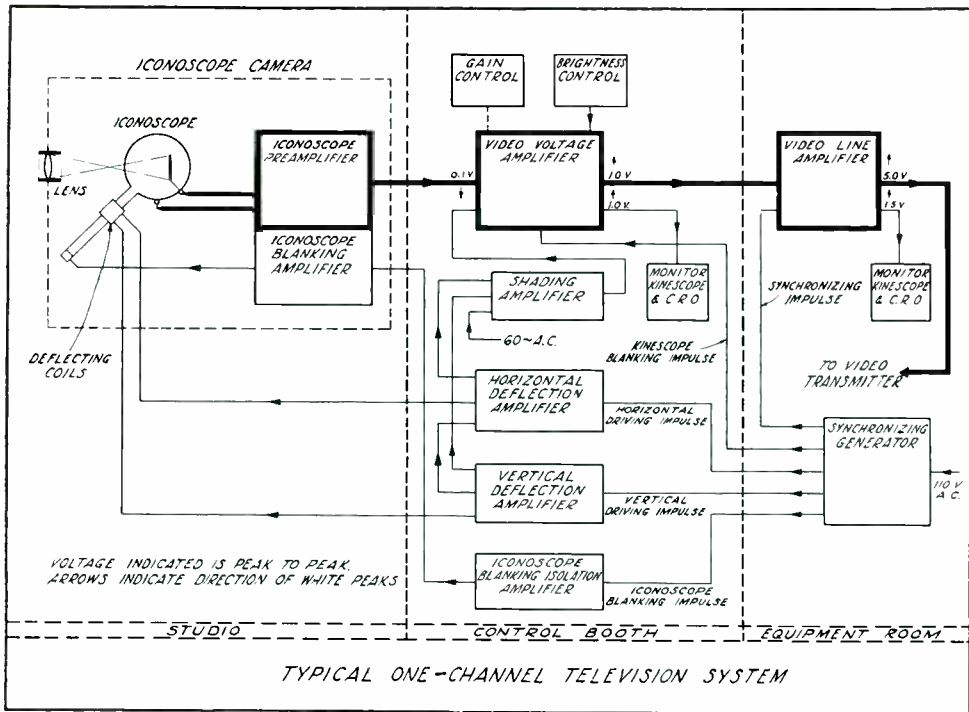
ICONOSCOPE CAMERA

ICONOSCOPE

LENS

ICONOSCOPE PREAMPLIFIER

ICONOSCOPE BLANKING AMPLIFIER

DEFLECTING COILS

GAIN CONTROL

BRIGHTNESS CONTROL

VIDEO VOLTAGE AMPLIFIER

0.1 V

1.0 V

1.0 V

SHADING AMPLIFIER

60~A.C.

MONITOR KINESCOPE & C.R.O.

KINESCOPE BLANKING IMPULSE

HORIZONTAL DEFLECTION AMPLIFIER

HORIZONTAL DRIVING IMPULSE

VERTICAL DEFLECTION AMPLIFIER

VERTICAL DRIVING IMPULSE

ICONOSCOPE BLANKING ISOLATION AMPLIFIER

ICONOSCOPE BLANKING IMPULSE

VIDEO LINE AMPLIFIER

5.0 V

1.5 V

SYNCHRONIZING IMPULSE

MONITOR KINESCOPE & C.R.O.

TO VIDEO TRANSMITTER

SYNCHRONIZING GENERATOR

110 V A.C.

VOLTAGE INDICATED IS PEAK TO PEAK. ARROWS INDICATE DIRECTION OF WHITE PEAKS

STUDIO

CONTROL BOOTH

EQUIPMENT ROOM

TYPICAL ONE-CHANNEL TELEVISION SYSTEM